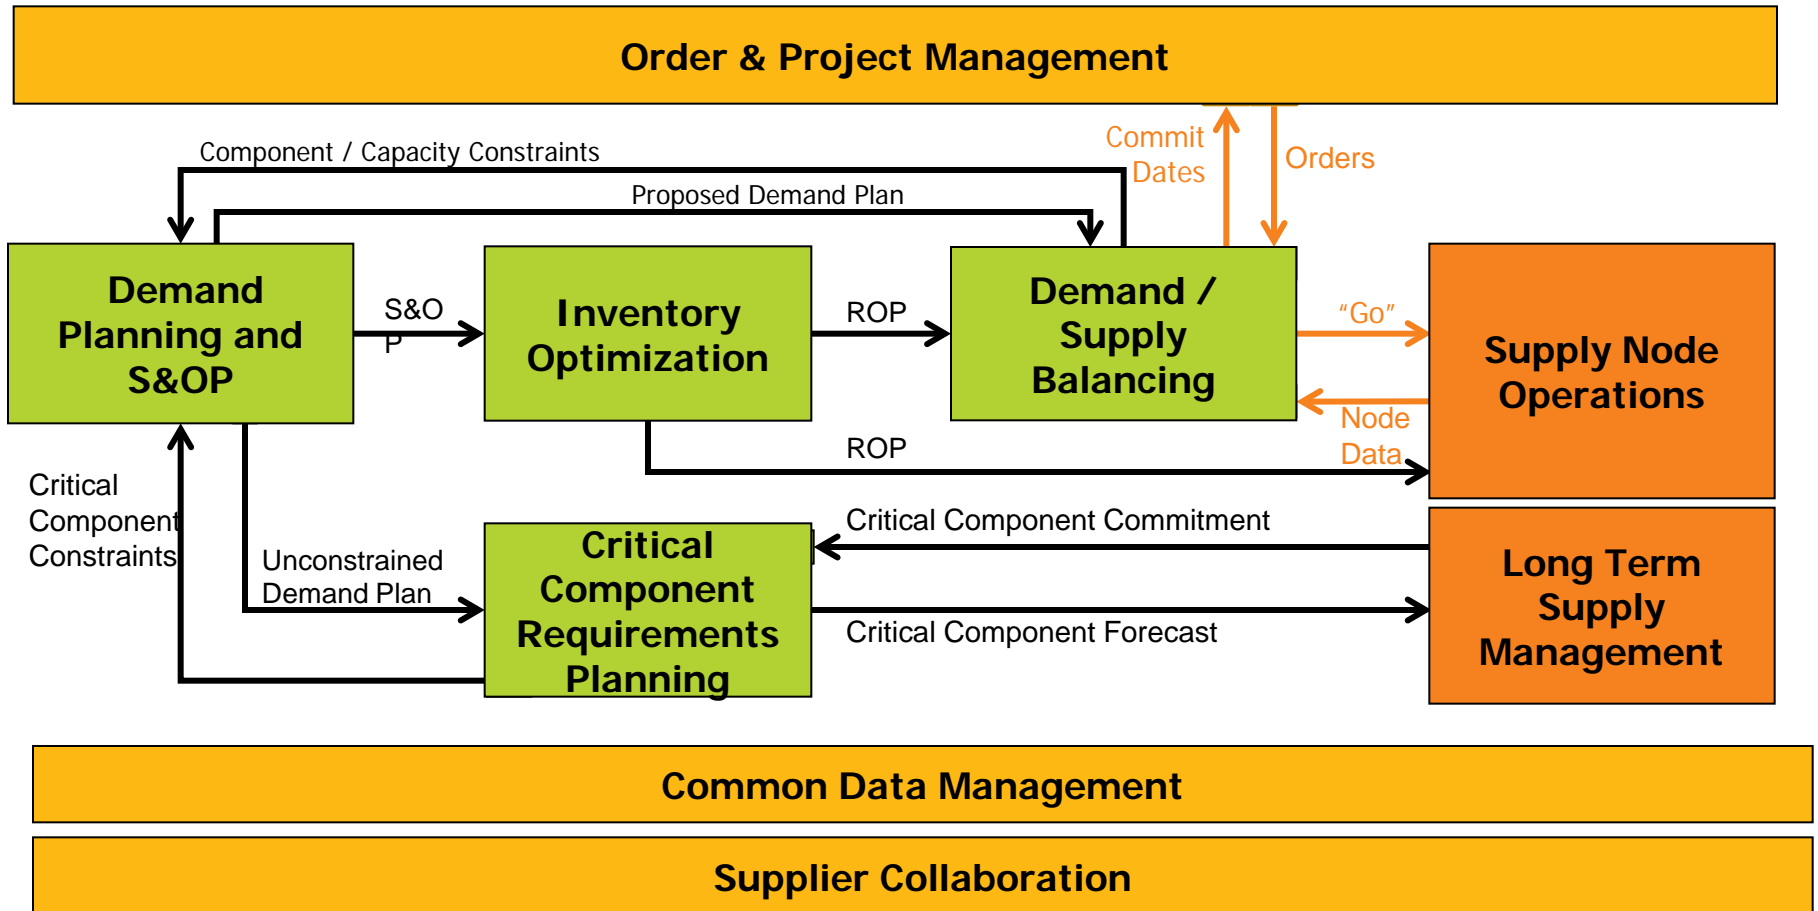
Order & Project Management

Component / Capacity Constraints

Proposed Demand Plan

Commit Dates

Orders

Demand Planning and S&OP

S&OP

Inventory Optimization

ROP

Demand / Supply Balancing

"Go"

Node Data

Supply Node Operations

ROP

Critical Component Constraints

Unconstrained Demand Plan

Critical Component Requirements Planning

Critical Component Commitment

Critical Component Forecast

Long Term Supply Management

Common Data Management

Supplier Collaboration